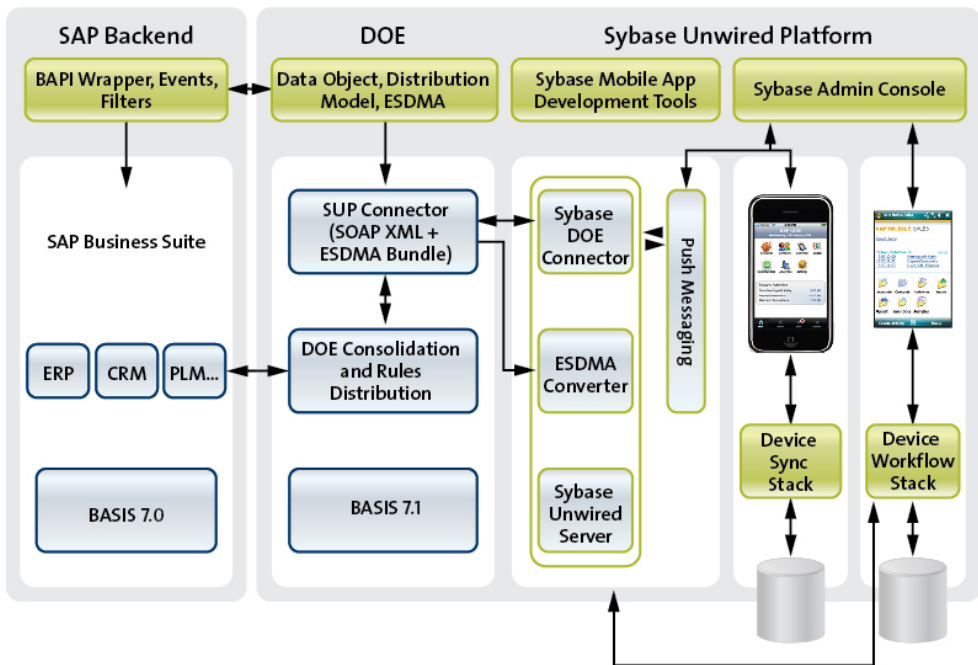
SAP Backend

DOE

Sybase Unwired Platform

BAPI Wrapper, Events, Filters

Data Object, Distribution Model, ESDMA

Sybase Mobile App Development Tools

Sybase Admin Console

SAP Business Suite

SUP Connector (SOAP XML + ESDMA Bundle)

Sybase DOE Connector

Push Messaging

ERP

CRM

PLM...

DOE Consolidation and Rules Distribution

ESDMA Converter

Device Sync Stack

Device Workflow Stack

BASIS 7.0

BASIS 7.1

Sybase Unwired Server